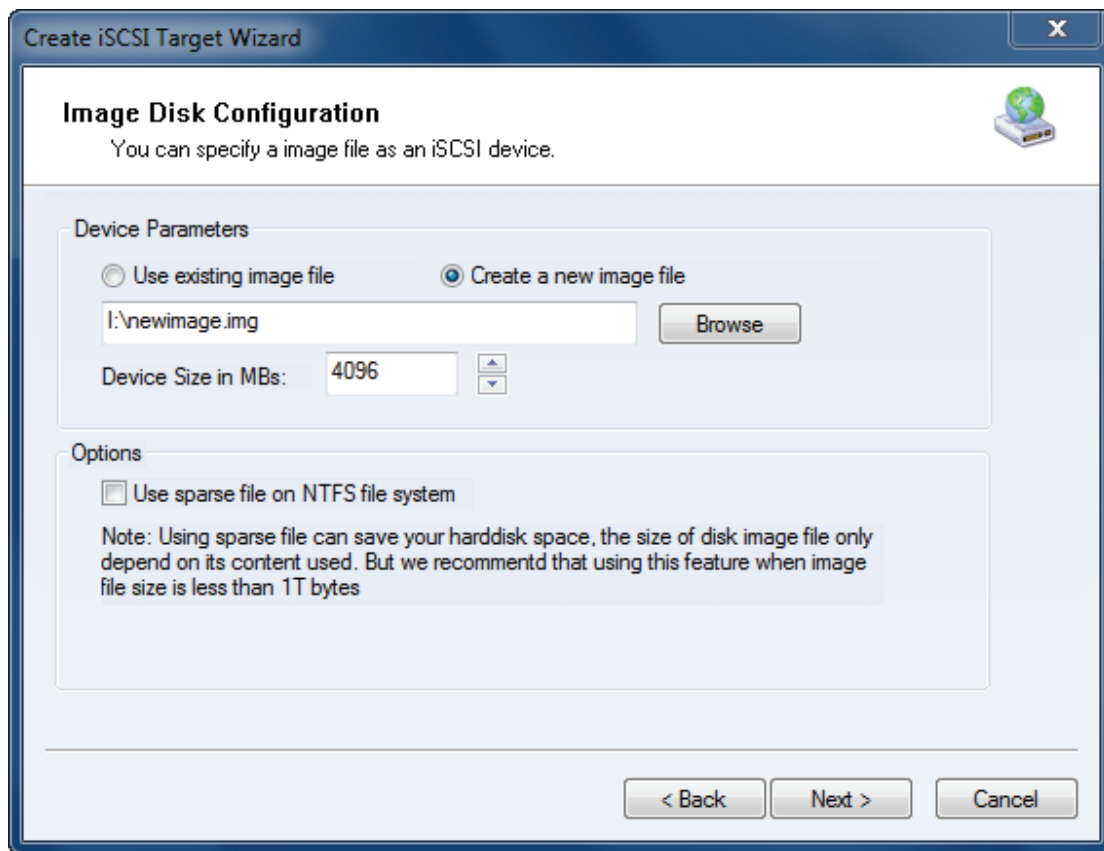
Create iSCSI Target Wizard

X

Image Disk Configuration

You can specify a image file as an iSCSI device.

Device Parameters

Use existing image file

Create a new image file

I:\newimage.img

Browse

Device Size in MBs: 4096

Options

Use sparse file on NTFS file system

Note: Using sparse file can save your harddisk space, the size of disk image file only depend on its content used. But we recommentd that using this feature when image file size is less than 1T bytes

< Back

Next >

Cancel